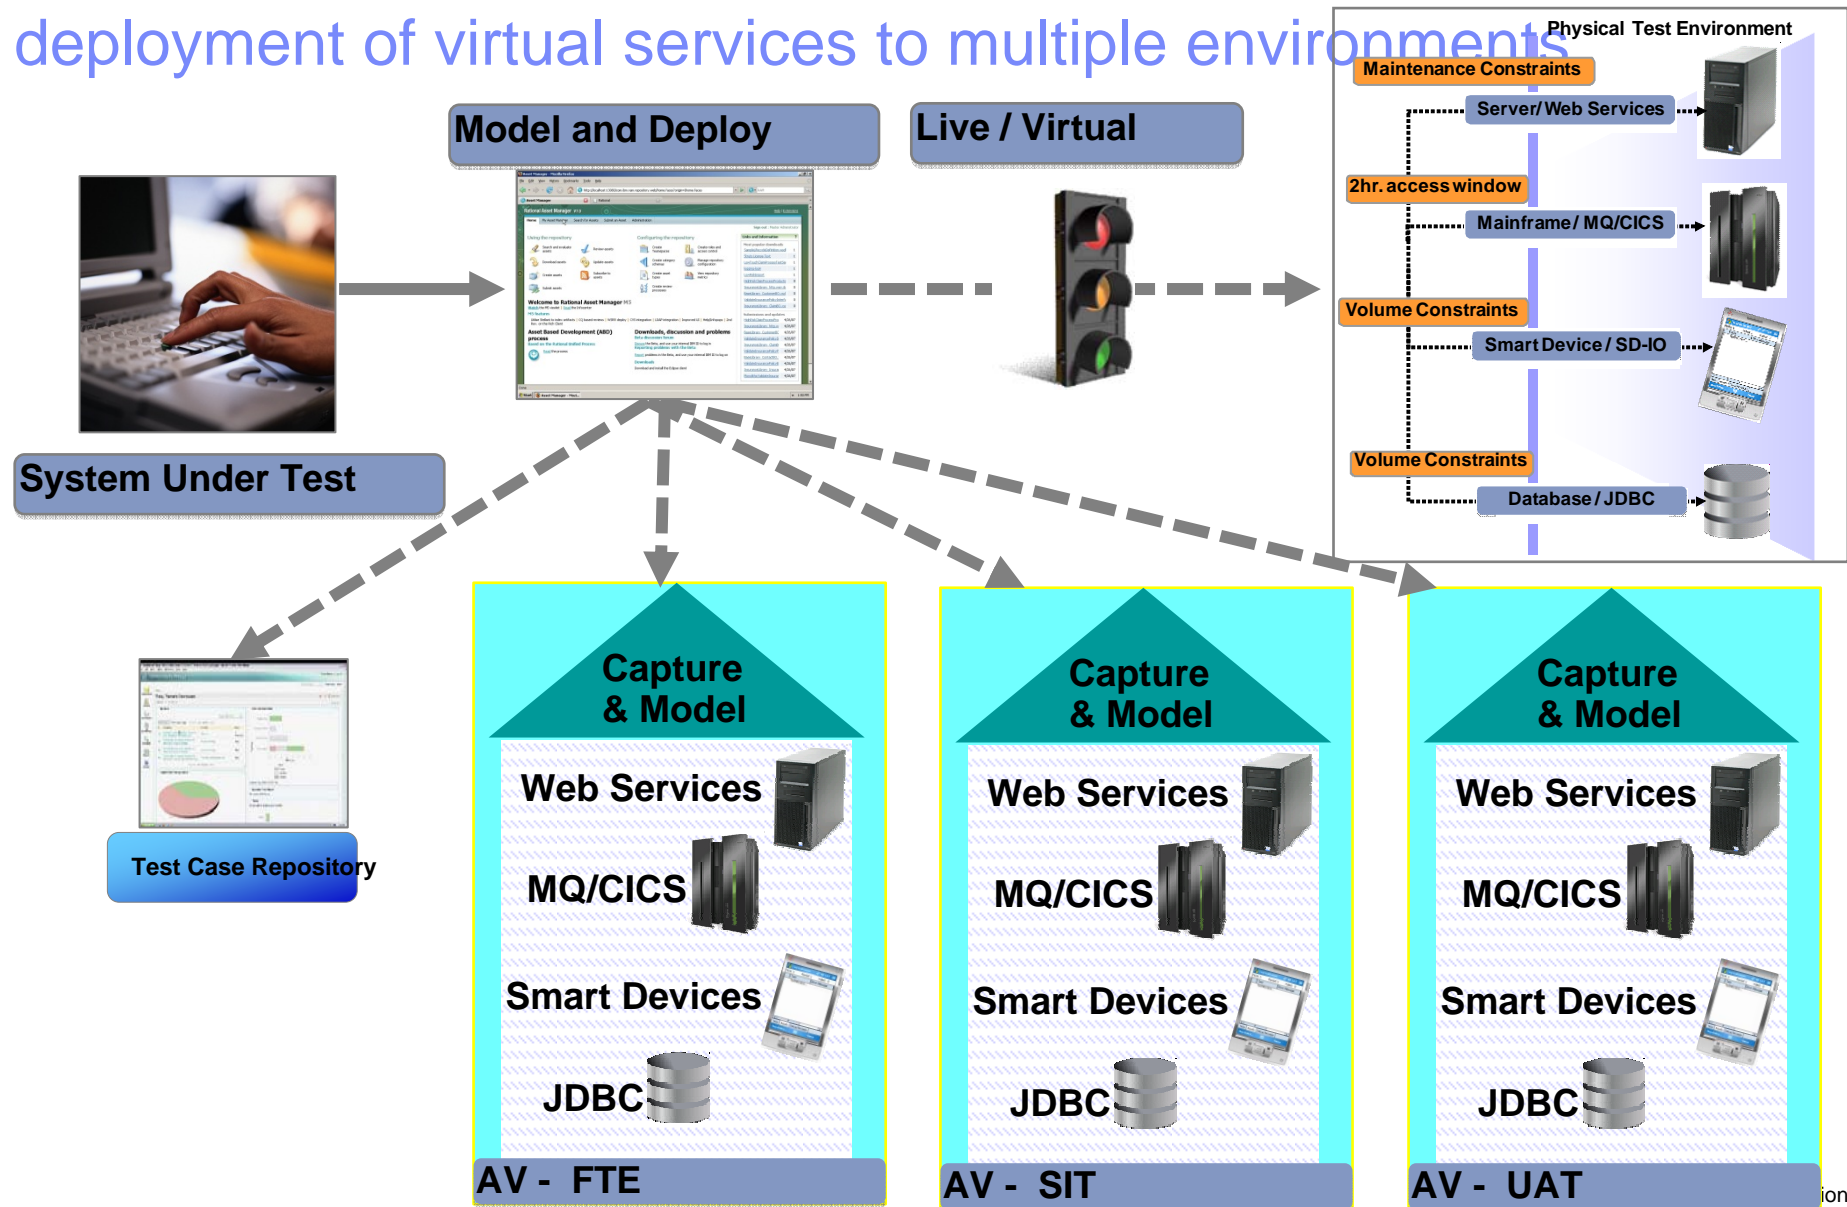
deployment of virtual services to multiple environments

Physical Test Environment

Maintenance Constraints

Server/Web Services

2hr. access window

Mainframe/MQ/CICS

Volume Constraints

Smart Device/SD-IO

Volume Constraints

Database/JDBC

Model and Deploy

Live / Virtual

System Under Test

Test Case Repository

Capture & Model

Web Services

MQ/CICS

Smart Devices

JDBC

AV - FTE

Capture & Model

Web Services

MQ/CICS

Smart Devices

JDBC

AV - SIT

Capture & Model

Web Services

MQ/CICS

Smart Devices

JDBC

AV - UAT

ion